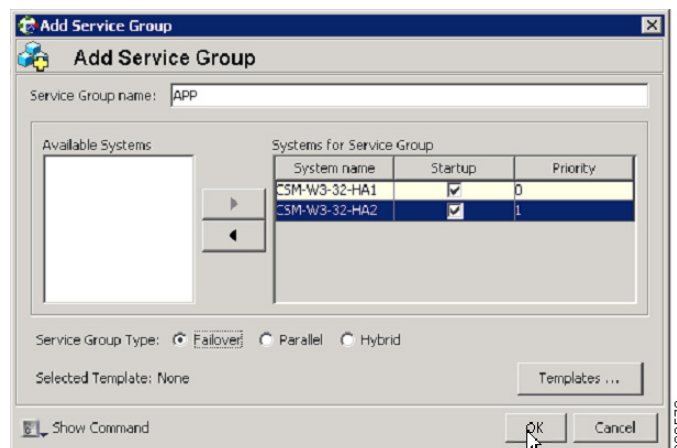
Add Service Group

Add Service Group

Service Group name: APP

Available Systems

Systems for Service Group

| System name | Startup | Priority |
|---|---|---|
| CSM-W3-32-HA1 | ☑ | 0 |
| CSM-W3-32-HA2 | ☑ | 1 |

Service Group Type: Failover Parallel Hybrid

Selected Template: None

Templates ...

Show Command

OK

Cancel